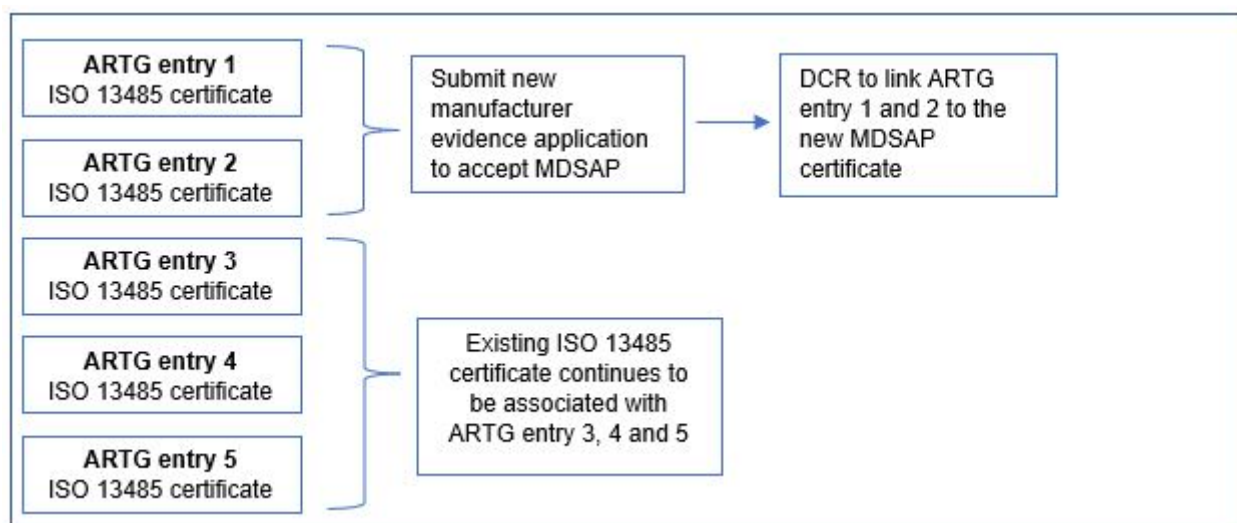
**ARTG entry 1**
ISO 13485 certificate

**ARTG entry 2**
ISO 13485 certificate

Submit new manufacturer evidence application to accept MDSAP

DCR to link ARTG entry 1 and 2 to the new MDSAP certificate

**ARTG entry 3**
ISO 13485 certificate

**ARTG entry 4**
ISO 13485 certificate

**ARTG entry 5**
ISO 13485 certificate

Existing ISO 13485 certificate continues to be associated with ARTG entry 3, 4 and 5